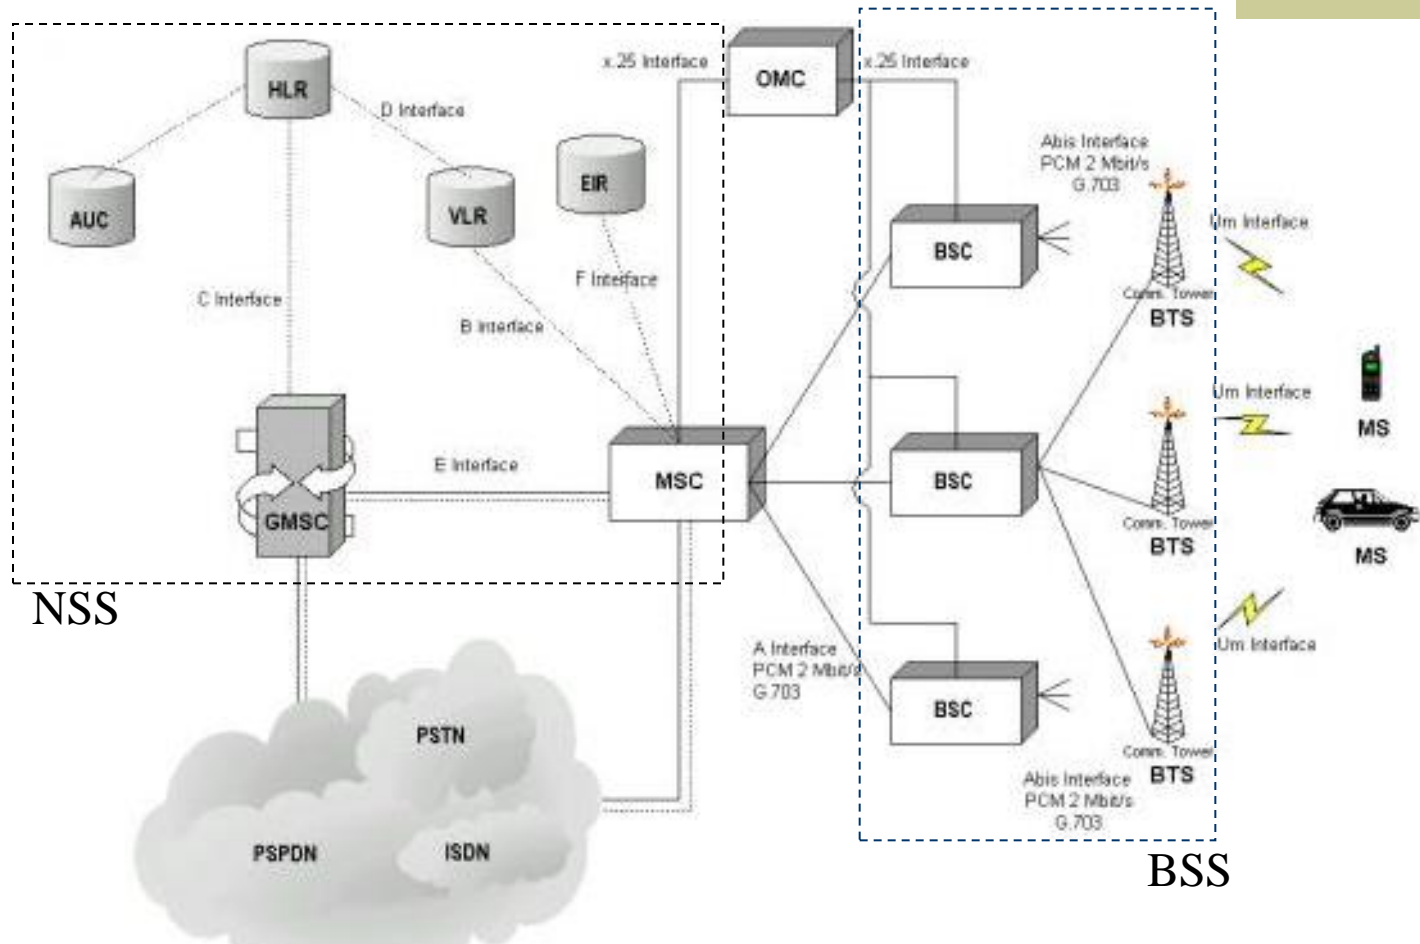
HLR

D Interface

AUC

VLR

EIR

x.25 Interface

OMC

x.25 Interface

Abis Interface
PCM 2 Mbit/s
G.703

BSC

Um Interface

Comm. Tower
BTS

C Interface

F Interface

B Interface

Um Interface

MS

E Interface

MSC

BSC

Comm. Tower
BTS

MS

GMSC

NSS

Um Interface

A Interface
PCM 2 Mbit/s
G.703

BSC

PSTN

Comm. Tower
BTS

Abis Interface
PCM 2 Mbit/s
G.703

PSPDN

ISDN

BSS